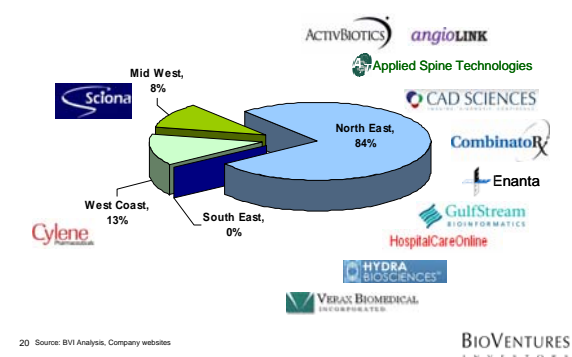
ACTIVBIOTICS angioLINK

Applied Spine Technologies

Mid West, 8%

Sciona

CAD SCIENCES

North East, 84%

CombinatoRx

Enanta

West Coast, 13%

South East, 0%

GulfStream BIOINFORMATICS

Cylene Pharmaceuticals

HospitalCareOnline

HYDRA BIOSCIENCES

VERAX BIOMEDICAL INCORPORATED

20 Source: BVI Analysis, Company websites

BIOVENTURES INVESTORS